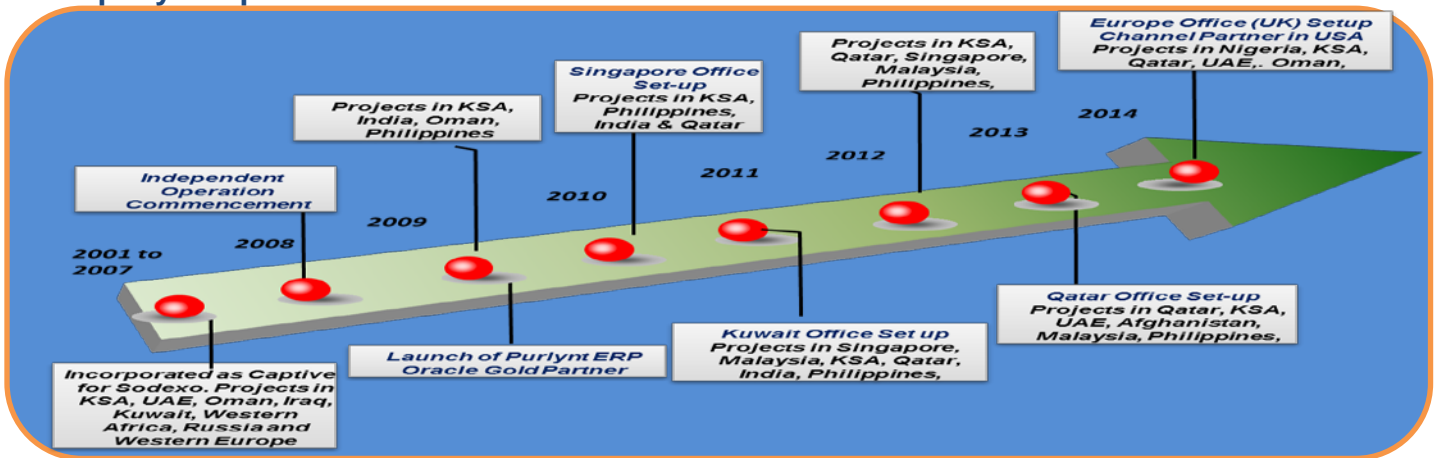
2001 to 2007

Incorporated as Captive for Sodexo. Projects in KSA, UAE, Oman, Iraq, Kuwait, Western Africa, Russia and Western Europe

2008

Independent Operation Commencement

2009

Projects in KSA, India, Oman, Philippines

Launch of Purlynt ERP Oracle Gold Partner

2010

Singapore Office Set-up
Projects in KSA, Philippines, India & Qatar

2011

Kuwait Office Set up
Projects in Singapore, Malaysia, KSA, Qatar, India, Philippines,

2012

Projects in KSA, Qatar, Singapore, Malaysia, Philippines,

2013

Qatar Office Set-up
Projects in Qatar, KSA, UAE, Afghanistan, Malaysia, Philippines,

2014

Europe Office (UK) Setup
Channel Partner in USA
Projects in Nigeria, KSA, Qatar, UAE,. Oman,